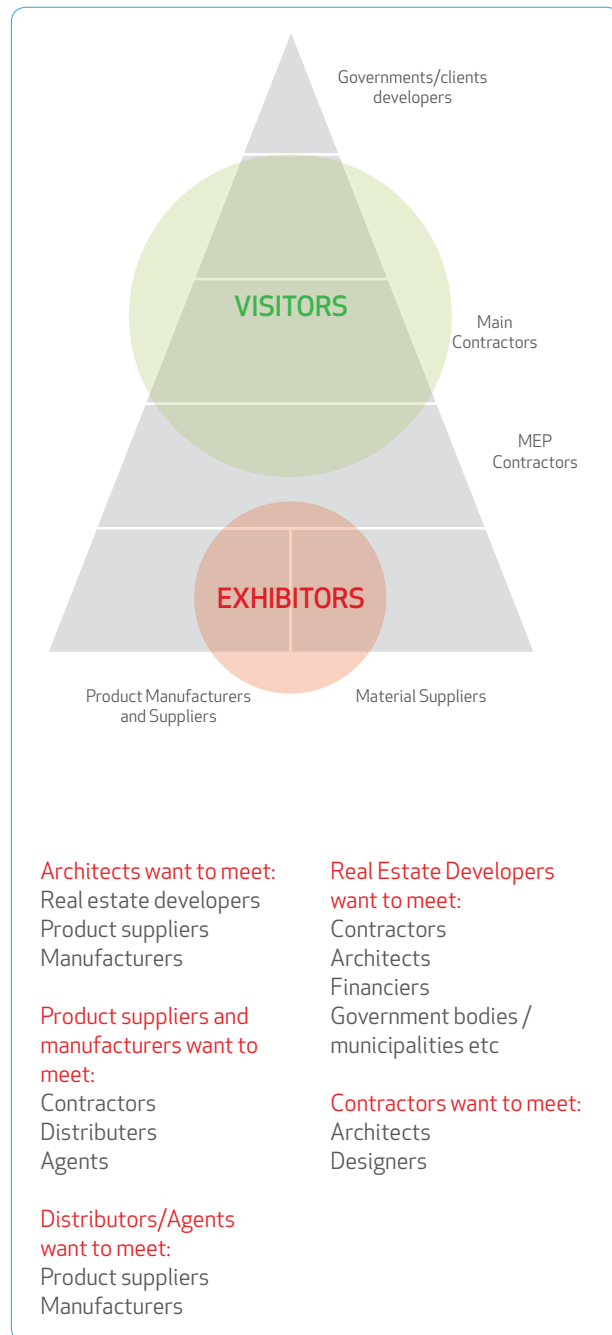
Governments/clients developers

VISITORS

Main Contractors

MEP Contractors

EXHIBITORS

Product Manufacturers and Suppliers

Material Suppliers

Architects want to meet:
Real estate developers
Product suppliers
Manufacturers

Product suppliers and manufacturers want to meet:
Contractors
Distributers
Agents

Distributors/Agents want to meet:
Product suppliers
Manufacturers

Real Estate Developers want to meet:
Contractors
Architects
Financiers
Government bodies / municipalities etc

Contractors want to meet:
Architects
Designers